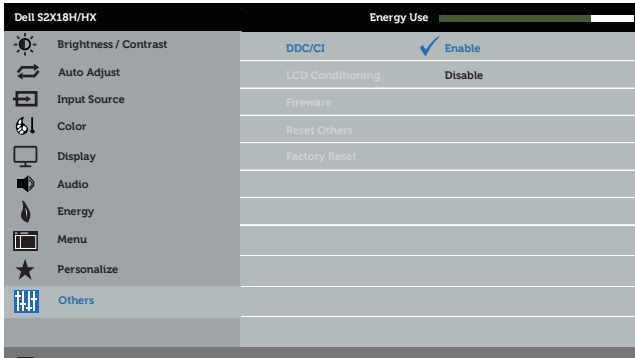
Dell S2X18H/HX

Energy Use

Brightness / Contrast
Auto Adjust
Input Source
Color
Display
Audio
Energy
Menu
Personalize
Others

DDC/CI
LCD Conditioning
Fireware
Reset Others
Factory Reset

Enable
Disable